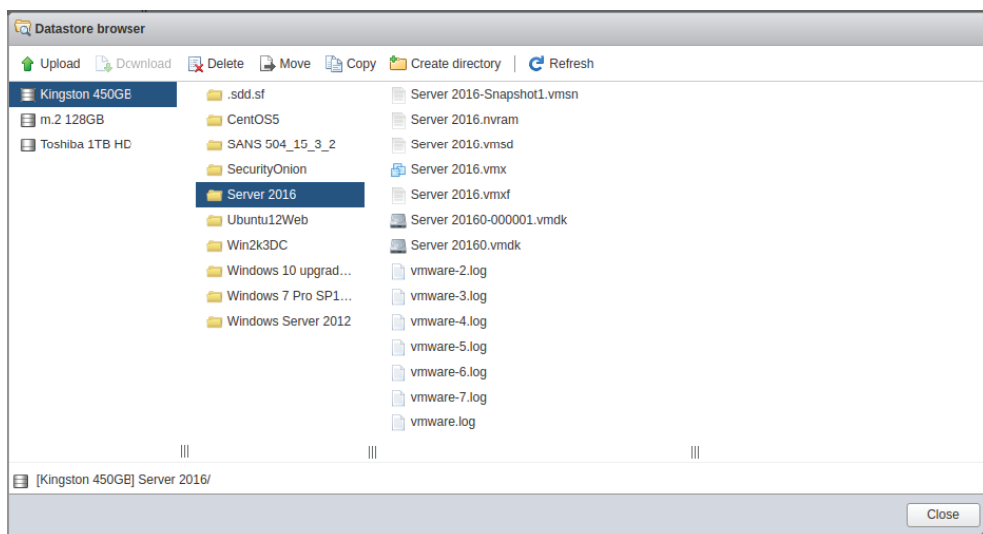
Datastore browser

Upload Download Delete Move Copy Create directory Refresh

Kingston 450GB
m.2 128GB
Toshiba 1TB HD

.sdd.sf
CentOS5
SANS 504_15_3_2
SecurityOnion
Server 2016
Ubuntu12Web
Win2k3DC
Windows 10 upgrad...
Windows 7 Pro SP1...
Windows Server 2012

Server 2016-Snapshot1.vmsn
Server 2016.nvram
Server 2016.vmsd
Server 2016.vmx
Server 2016.vmxf
Server 20160-000001.vmdk
Server 20160.vmdk
vmware-2.log
vmware-3.log
vmware-4.log
vmware-5.log
vmware-6.log
vmware-7.log
vmware.log

[Kingston 450GB] Server 2016/

Close